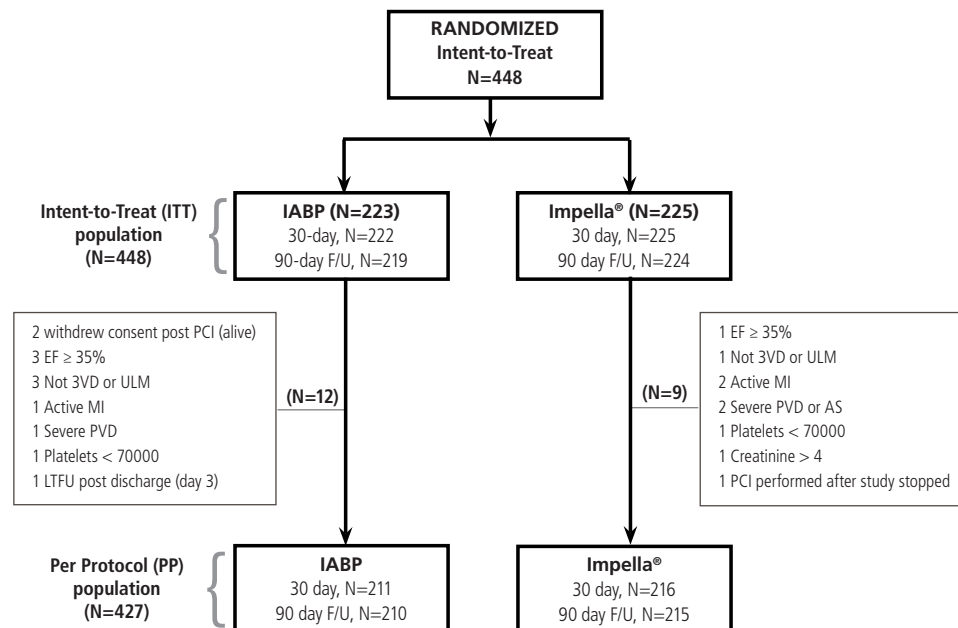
RANDOMIZED
Intent-to-Treat
N=448

Intent-to-Treat (ITT) population (N=448)

IABP (N=223)
30-day, N=222
90-day F/U, N=219

Impella® (N=225)
30 day, N=225
90 day F/U, N=224

2 withdrew consent post PCI (alive)
3 EF ≥ 35%
3 Not 3VD or ULM
1 Active MI
1 Severe PVD
1 Platelets < 70000
1 LTFU post discharge (day 3)

(N=12)

(N=9)

1 EF ≥ 35%
1 Not 3VD or ULM
2 Active MI
2 Severe PVD or AS
1 Platelets < 70000
1 Creatinine > 4
1 PCI performed after study stopped

Per Protocol (PP) population (N=427)

IABP
30 day, N=211
90 day F/U, N=210

Impella®
30 day, N=216
90 day F/U, N=215